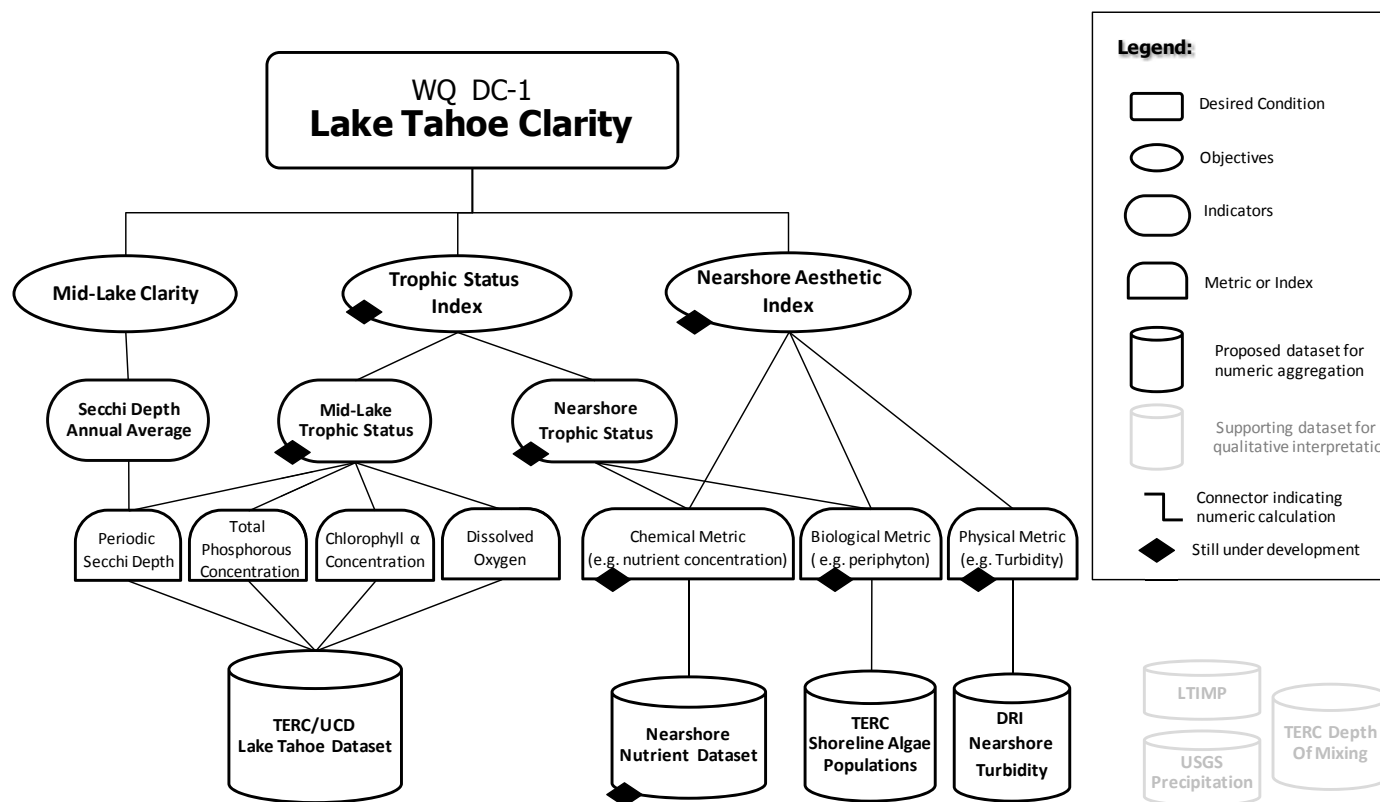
WQ DC-1
**Lake Tahoe Clarity**

Mid-Lake Clarity

Trophic Status Index

Nearshore Aesthetic Index

Secchi Depth Annual Average

Mid-Lake Trophic Status

Nearshore Trophic Status

Periodic Secchi Depth

Total Phosphorous Concentration

Chlorophyll α Concentration

Dissolved Oxygen

Chemical Metric (e.g. nutrient concentration)

Biological Metric ( e.g. periphyton)

Physical Metric (e.g. Turbidity)

TERC/UCD Lake Tahoe Dataset

Nearshore Nutrient Dataset

TERC Shoreline Algae Populations

DRI Nearshore Turbidity

LTIMP

USGS Precipitation

TERC Depth Of Mixing

Legend:

Desired Condition

Objectives

Indicators

Metric or Index

Proposed dataset for numeric aggregation

Supporting dataset for qualitative interpretatio

Connector indicating numeric calculation

Still under development